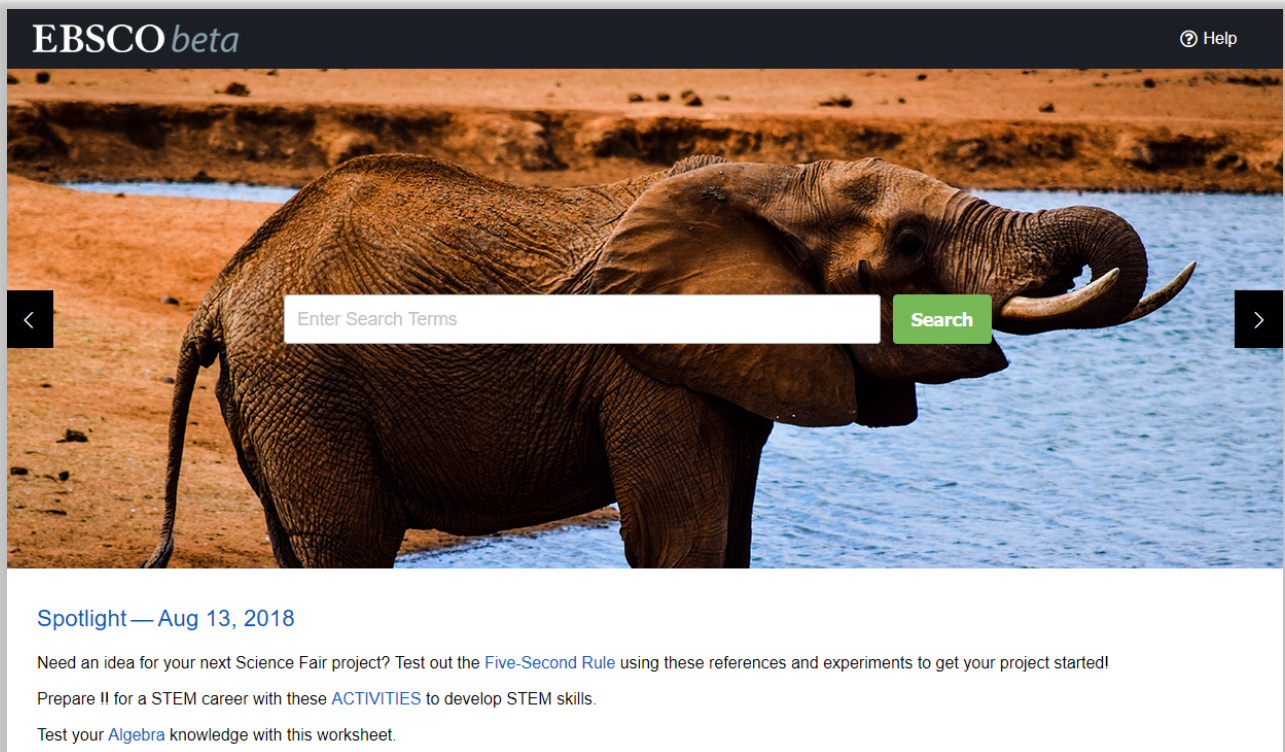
EBSCO beta

Help

Enter Search Terms

Search

Spotlight — Aug 13, 2018

Need an idea for your next Science Fair project? Test out the Five-Second Rule using these references and experiments to get your project started!

Prepare !! for a STEM career with these ACTIVITIES to develop STEM skills.

Test your Algebra knowledge with this worksheet.